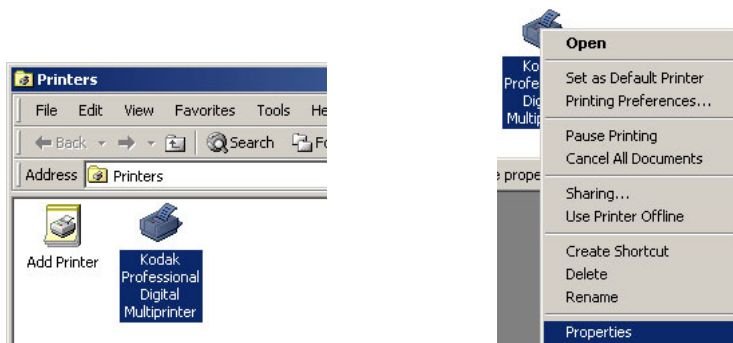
Printers

File Edit View Favorites Tools He

Back Search Fo

Address Printers

Add Printer

Kodak Professional Digital Multiprinter

Ko Profe Dig Multip

e prope

Open

Set as Default Printer
Printing Preferences...

Pause Printing
Cancel All Documents

Sharing...
Use Printer Offline

Create Shortcut
Delete
Rename

Properties